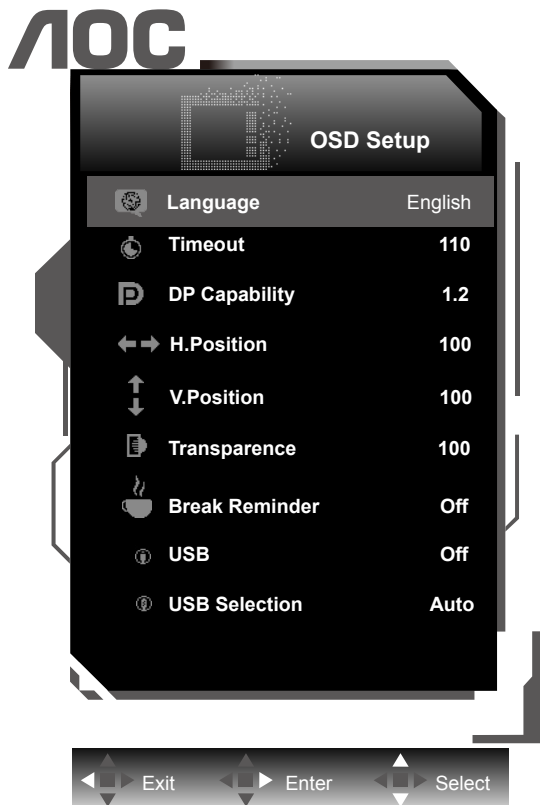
AOC

OSD Setup

| | |
|---|---|
| Language | English |
| Timeout | 110 |
| DP Capability | 1.2 |
| H.Position | 100 |
| V.Position | 100 |
| Transparence | 100 |
| Break Reminder | Off |
| USB | Off |
| USB Selection | Auto |

Exit Enter Select